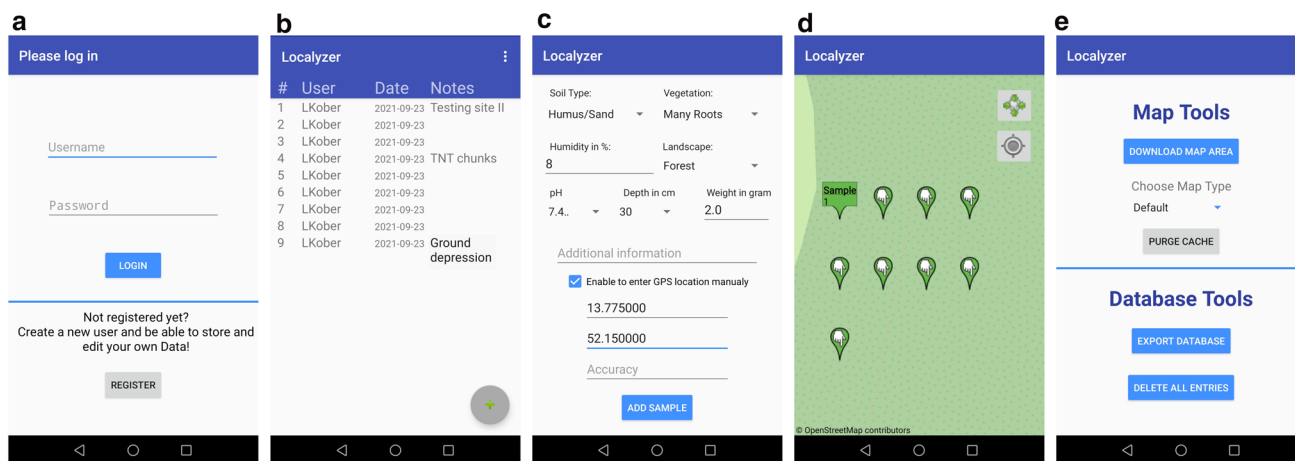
a

Please log in

Username

Password

LOGIN

Not registered yet?
Create a new user and be able to store and edit your own Data!

REGISTER

b

Localyzer

| # | User | Date | Notes |
|---|---|---|---|
| 1 | LKober | 2021-09-23 | Testing site II |
| 2 | LKober | 2021-09-23 | |
| 3 | LKober | 2021-09-23 | |
| 4 | LKober | 2021-09-23 | TNT chunks |
| 5 | LKober | 2021-09-23 | |
| 6 | LKober | 2021-09-23 | |
| 7 | LKober | 2021-09-23 | |
| 8 | LKober | 2021-09-23 | |
| 9 | LKober | 2021-09-23 | Ground depression |

+

c

Localyzer

Soil Type: Humus/Sand

Vegetation: Many Roots

Humidity in %: 8

Landscape: Forest

pH 7.4..

Depth in cm 30

Weight in gram 2.0

Additional information

Enable to enter GPS location manualy

13.775000

52.150000

Accuracy

ADD SAMPLE

d

Localyzer

Sample 1

© OpenStreetMap contributors

e

Localyzer

Map Tools

DOWNLOAD MAP AREA

Choose Map Type

Default

PURGE CACHE

Database Tools

EXPORT DATABASE

DELETE ALL ENTRIES